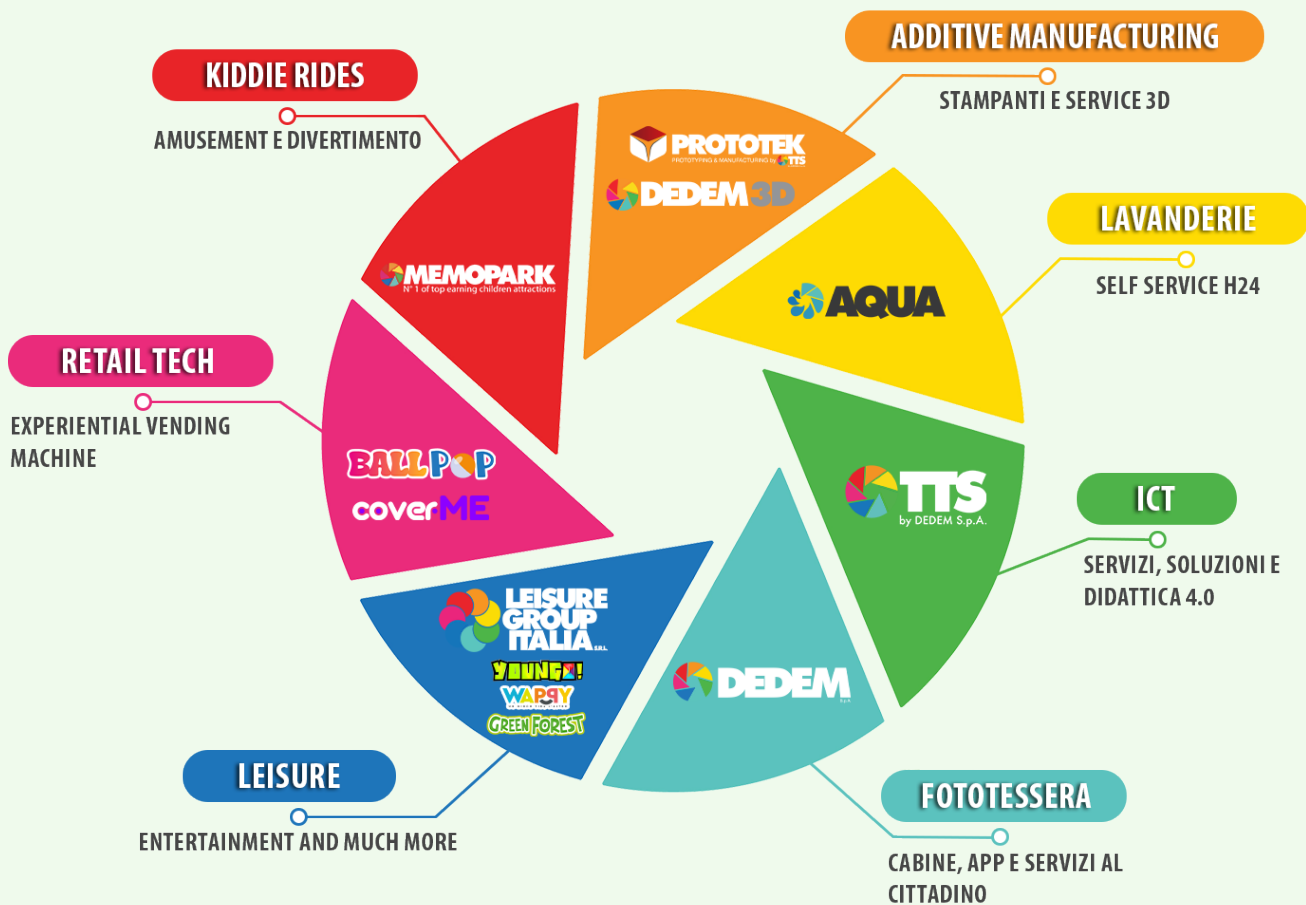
ADDITIVE MANUFACTURING

STAMPANTI E SERVICE 3D

KIDDIE RIDES

AMUSEMENT E DIVERTIMENTO

PROTOTEK
PROTOTYPING & MANUFACTURING by TTS

DEDEM 3D

LAVANDERIE

SELF SERVICE H24

MEMOPARK
N° 1 of top earning children attractions

AQUA

RETAIL TECH

EXPERIENTIAL VENDING MACHINE

BALLPOP

coverME

TTS
by DEDEM S.p.A.

ICT

SERVIZI, SOLUZIONI E DIDATTICA 4.0

LEISURE GROUP ITALIA S.R.L.

YOUNGO!

WAPPY

GREEN FOREST

DEDEM

LEISURE

ENTERTAINMENT AND MUCH MORE

FOTOTESSERA

CABINE, APP E SERVIZI AL CITTADINO